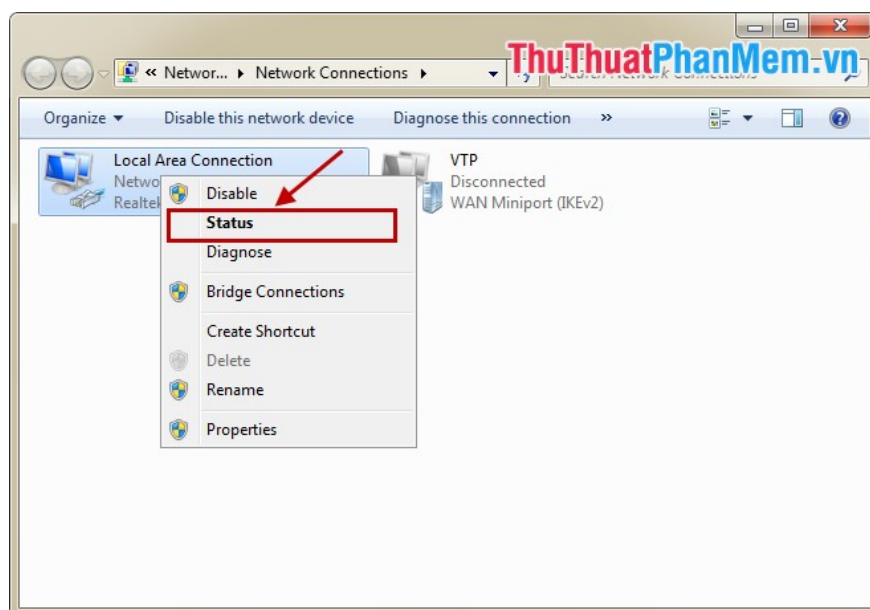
ThuThuatPhanMem.vn

« Networ... ▸ Network Connections ▸

Search Network Connections

Organize ▾ Disable this network device Diagnose this connection »

Local Area Connection
Netwo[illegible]
Realtek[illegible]

VTP
Disconnected
WAN Miniport (IKEv2)

Disable
Status
Diagnose
Bridge Connections
Create Shortcut
Delete
Rename
Properties